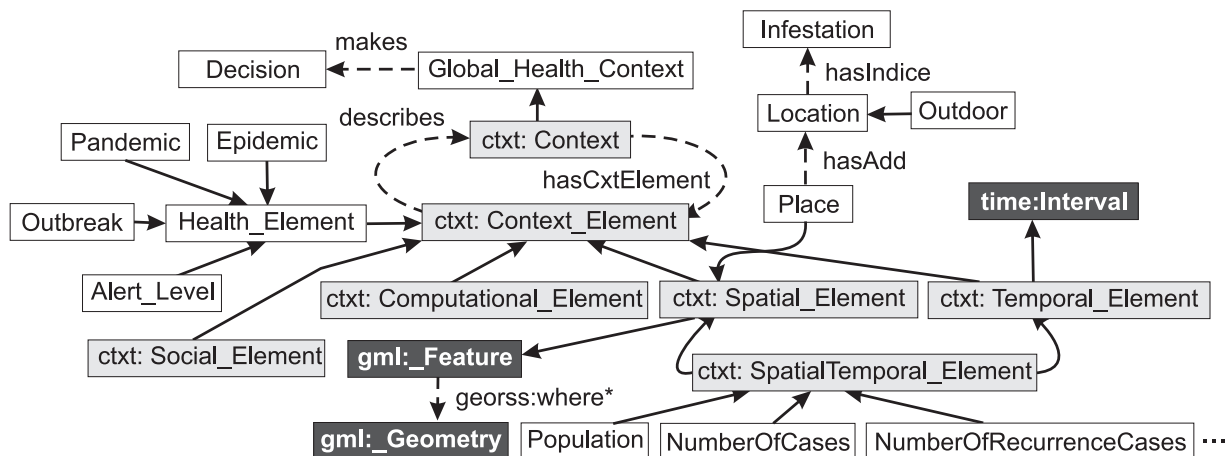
Infestation
makes
Decision
Global_Health_Context
hasIndice
Location
Outdoor
describes
ctxt: Context
Pandemic
Epidemic
hasAdd
hasCxtElement
Place
time:Interval
Outbreak
Health_Element
ctxt: Context_Element
Alert_Level
ctxt: Computational_Element
ctxt: Spatial_Element
ctxt: Temporal_Element
ctxt: Social_Element
gml:_Feature
ctxt: SpatialTemporal_Element
georss:where*
gml:_Geometry
Population
NumberOfCases
NumberOfRecurrenceCases
...